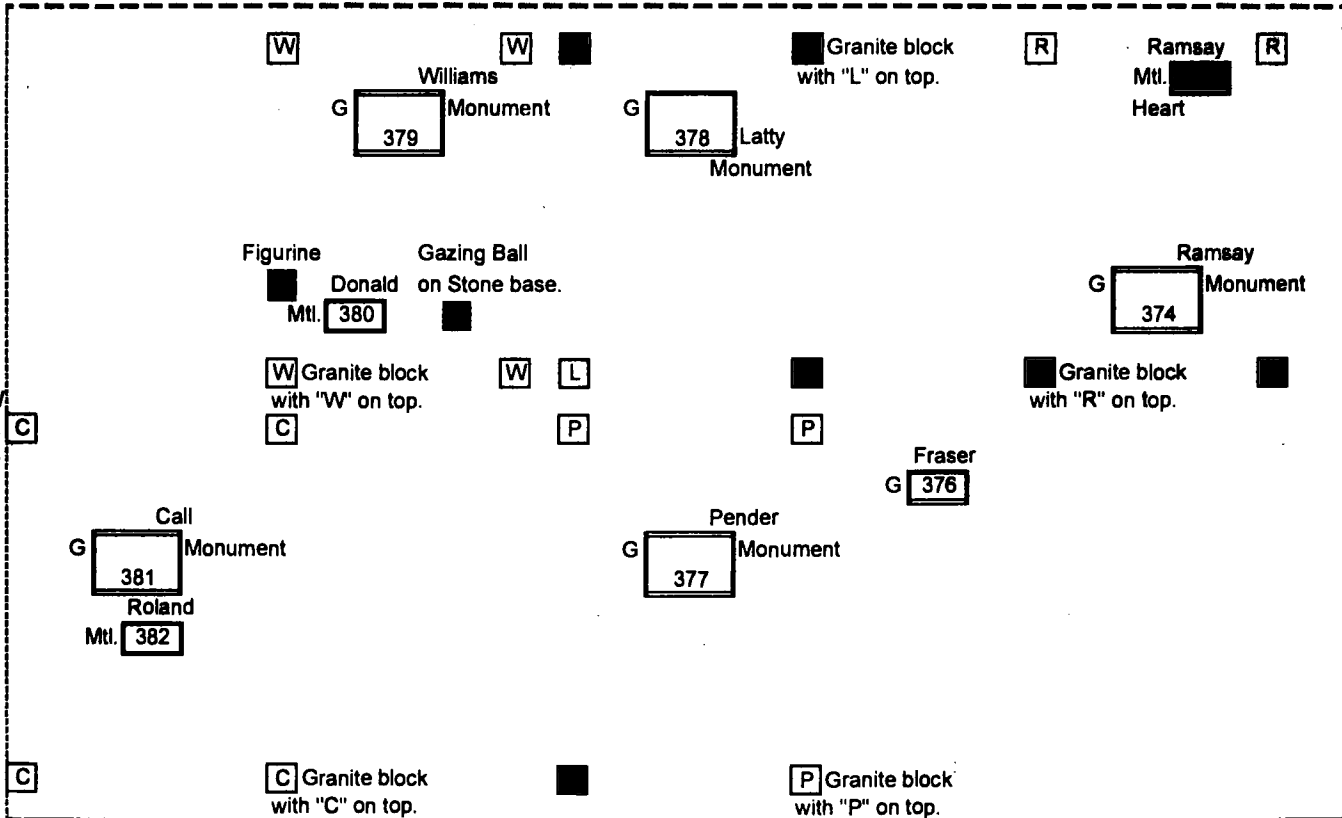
W W Granite block with "L" on top. R Ramsay Mtl. Heart R

Williams
G 379 Monument

G 378 Latty Monument

Figurine
Donald
Mtl. 380

Gazing Ball on Stone base.

Ramsay
G 374 Monument

W Granite block with "W" on top. W L Granite block with "R" on top.

C C P P

Fraser
G 376

Call
G 381 Monument

Roland
Mtl. 382

Pender
G 377 Monument

C C Granite block with "C" on top. P Granite block with "P" on top.